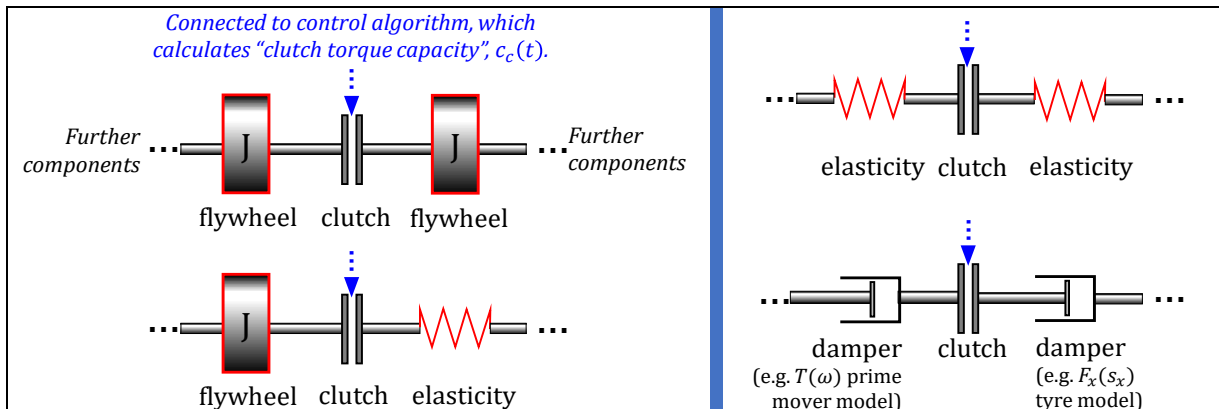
Connected to control algorithm, which calculates "clutch torque capacity", $c_c(t)$.

Further components

...

J

J

...

Further components

flywheel clutch flywheel

...

J

...

flywheel clutch elasticity

...

...

elasticity clutch elasticity

...

...

damper (e.g. $T(\omega)$ prime mover model)

clutch

damper (e.g. $F_x(s_x)$ tyre model)